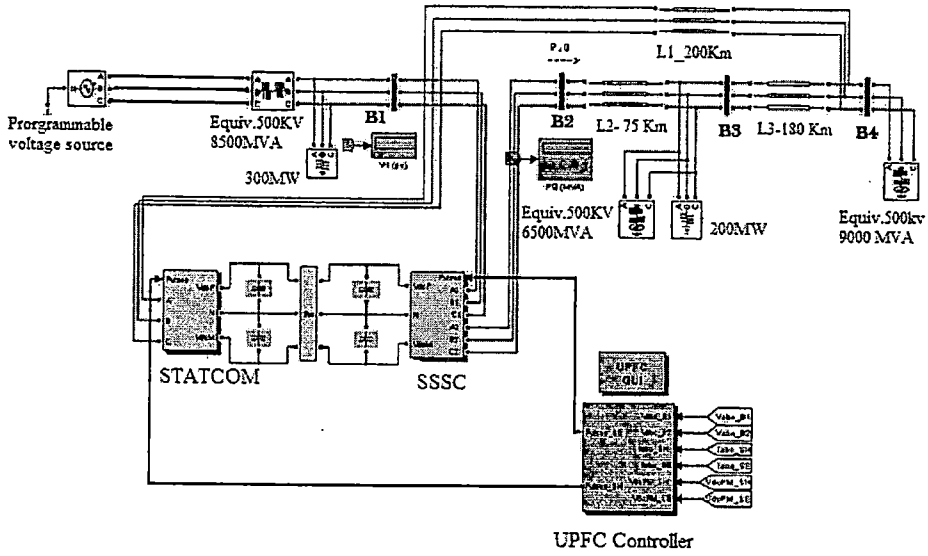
Prorgrammable voltage source

Equiv.500KV 8500MVA

B1

300MW

P,Q

L1_200Km

B2

L2- 75 Km

B3

L3-180 Km

B4

Equiv.500KV 6500MVA

200MW

Equiv.500kv 9000 MVA

STATCOM

SSSC

UPFC GUI

Vabc_B1

Vabc_B2

Iabc_SH

Iabc_SE

VdcPM_SH

VdcPM_SE

UPFC Controller